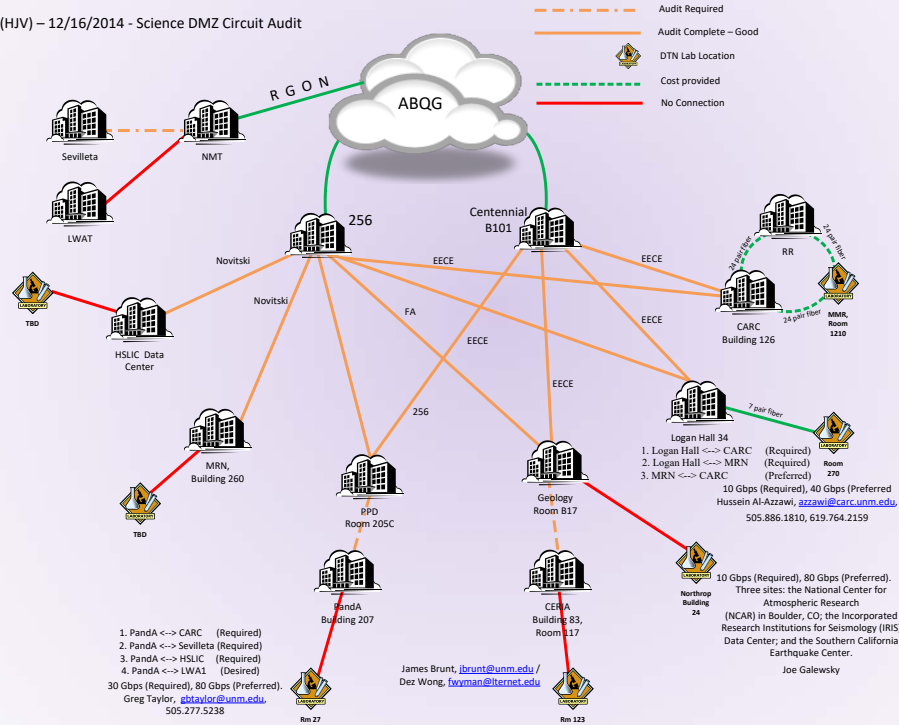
(HJV) – 12/16/2014 - Science DMZ Circuit Audit

Audit Required
Audit Complete – Good
DTN Lab Location
Cost provided
No Connection

R G O N
ABQG

Sevilleta
NMT
LWAT

256
Centennial B101

Novitski
EECE
EECE
RR
24 pair fiber
24 pair fiber
24 pair fiber

TBD
LABORATORY

HSLIC Data Center

Novitski
FA
EECE
EECE

CARC Building 126
MMR, Room 1210

EECE
256

Logan Hall 34
7 pair fiber
Room 270

1. Logan Hall <--> CARC (Required)
2. Logan Hall <--> MRN (Required)
3. MRN <--> CARC (Preferred)

10 Gbps (Required), 40 Gbps (Preferred
Hussein Al-Azzawi, azzawi@carc.unm.edu,
505.886.1810, 619.764.2159

MRN, Building 260
TBD

PPD Room 205C

Geology Room B17

Northrop Building 24

10 Gbps (Required), 80 Gbps (Preferred). Three sites: the National Center for Atmospheric Research (NCAR) in Boulder, CO; the Incorporated Research Institutions for Seismology (IRIS) Data Center; and the Southern California Earthquake Center.
Joe Galewsky

PandA Building 207

CERIA Building 83, Room 117

1. PandA <--> CARC (Required)
2. PandA <--> Sevilleta (Required)
3. PandA <--> HSLIC (Required)
4. PandA <--> LWA1 (Desired)
30 Gbps (Required), 80 Gbps (Preferred).
Greg Taylor, gbtaylor@unm.edu,
505.277.5238

James Brunt, jbrunt@unm.edu /
Dez Wong, fwyman@lternet.edu

Rm 27
Rm 123